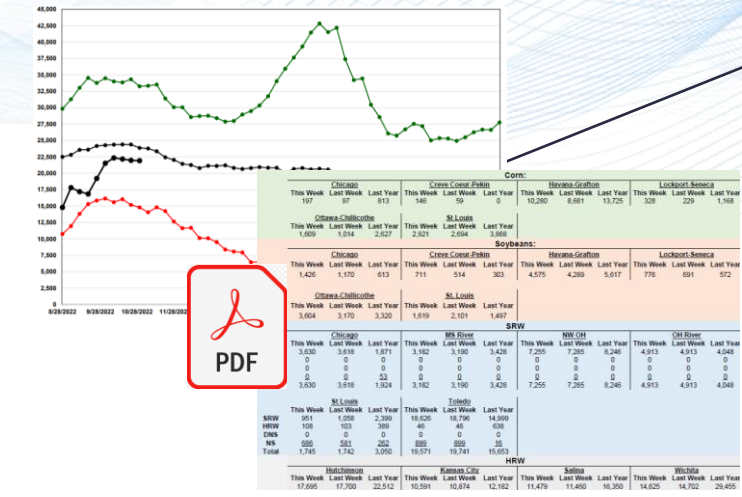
45,000
42,500
40,000
37,500
35,000
32,500
30,000
27,500
25,000
22,500
20,000
17,500
15,000
12,500
10,000
7,500
5,000
2,500
0
8/28/2022
9/28/2022
10/28/2022
11/28/2022

PDF

Corn:

| Chicago | | | Creve Coeur-Pekin | | | Havana-Grafton | | | Lockport-Seneca | | |
|---|---|---|---|---|---|---|---|---|---|---|---|
| This Week | Last Week | Last Year | This Week | Last Week | Last Year | This Week | Last Week | Last Year | This Week | Last Week | Last Year |
| 197 | 97 | 813 | 146 | 59 | 0 | 10,280 | 8,681 | 13,725 | 328 | 229 | 1,168 |

| Ottawa-Chillicothe | | | St Louis | | |
|---|---|---|---|---|---|
| This Week | Last Week | Last Year | This Week | Last Week | Last Year |
| 1,609 | 1,014 | 2,627 | 2,921 | 2,694 | 3,868 |

Soybeans:

| Chicago | | | Creve Coeur-Pekin | | | Havana-Grafton | | | Lockport-Seneca | | |
|---|---|---|---|---|---|---|---|---|---|---|---|
| This Week | Last Week | Last Year | This Week | Last Week | Last Year | This Week | Last Week | Last Year | This Week | Last Week | Last Year |
| 1,426 | 1,170 | 613 | 711 | 514 | 303 | 4,575 | 4,289 | 5,617 | 776 | 691 | 572 |

| Ottawa-Chillicothe | | | St. Louis | | |
|---|---|---|---|---|---|
| This Week | Last Week | Last Year | This Week | Last Week | Last Year |
| 3,604 | 3,170 | 3,320 | 1,619 | 2,101 | 1,497 |

SRW

| Chicago | | | MS River | | | NW OH | | | OH River | | |
|---|---|---|---|---|---|---|---|---|---|---|---|
| This Week | Last Week | Last Year | This Week | Last Week | Last Year | This Week | Last Week | Last Year | This Week | Last Week | Last Year |
| 3,630 | 3,618 | 1,871 | 3,182 | 3,190 | 3,428 | 7,255 | 7,285 | 8,246 | 4,913 | 4,913 | 4,048 |
| 0 | 0 | 0 | 0 | 0 | 0 | 0 | 0 | 0 | 0 | 0 | 0 |
| 0 | 0 | 0 | 0 | 0 | 0 | 0 | 0 | 0 | 0 | 0 | 0 |
| 0 | 0 | 53 | 0 | 0 | 0 | 0 | 0 | 0 | 0 | 0 | 0 |
| 3,630 | 3,618 | 1,924 | 3,182 | 3,190 | 3,428 | 7,255 | 7,285 | 8,246 | 4,913 | 4,913 | 4,048 |

| | St Louis | | | Toledo | | |
|---|---|---|---|---|---|---|
| | This Week | Last Week | Last Year | This Week | Last Week | Last Year |
| SRW | 951 | 1,058 | 2,399 | 18,626 | 18,796 | 14,999 |
| HRW | 108 | 103 | 389 | 46 | 46 | 638 |
| DNS | 0 | 0 | 0 | 0 | 0 | 0 |
| NS | 686 | 581 | 262 | 899 | 899 | 35 |
| Total | 1,745 | 1,742 | 3,050 | 19,571 | 19,741 | 15,653 |

HRW

| Hutchinson | | | Kansas City | | | Salina | | | Wichita | | |
|---|---|---|---|---|---|---|---|---|---|---|---|
| This Week | Last Week | Last Year | This Week | Last Week | Last Year | This Week | Last Week | Last Year | This Week | Last Week | Last Year |
| 17,695 | 17,700 | 22,512 | 10,591 | 10,874 | 12,182 | 11,479 | 11,460 | 16,350 | 14,625 | 14,702 | 29,455 |